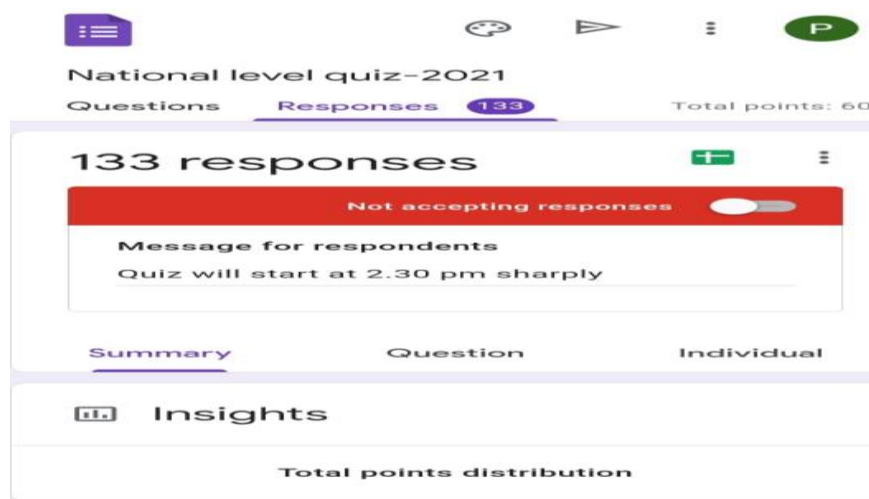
P

National level quiz-2021

Questions Responses 133 Total points: 60

133 responses

Not accepting responses

Message for respondents

Quiz will start at 2.30 pm sharply

Summary Question Individual

Insights

Total points distribution